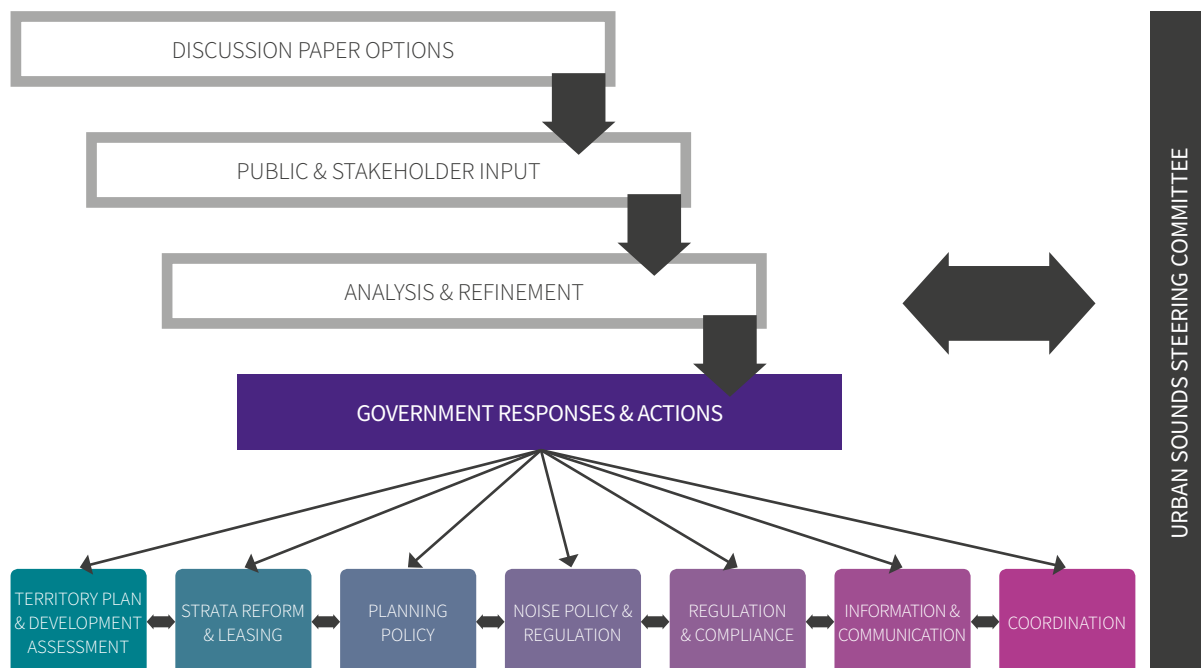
DISCUSSION PAPER OPTIONS

PUBLIC & STAKEHOLDER INPUT

ANALYSIS & REFINEMENT

GOVERNMENT RESPONSES & ACTIONS

TERRITORY PLAN & DEVELOPMENT ASSESSMENT

STRATA REFORM & LEASING

PLANNING POLICY

NOISE POLICY & REGULATION

REGULATION & COMPLIANCE

INFORMATION & COMMUNICATION

COORDINATION

URBAN SOUNDS STEERING COMMITTEE